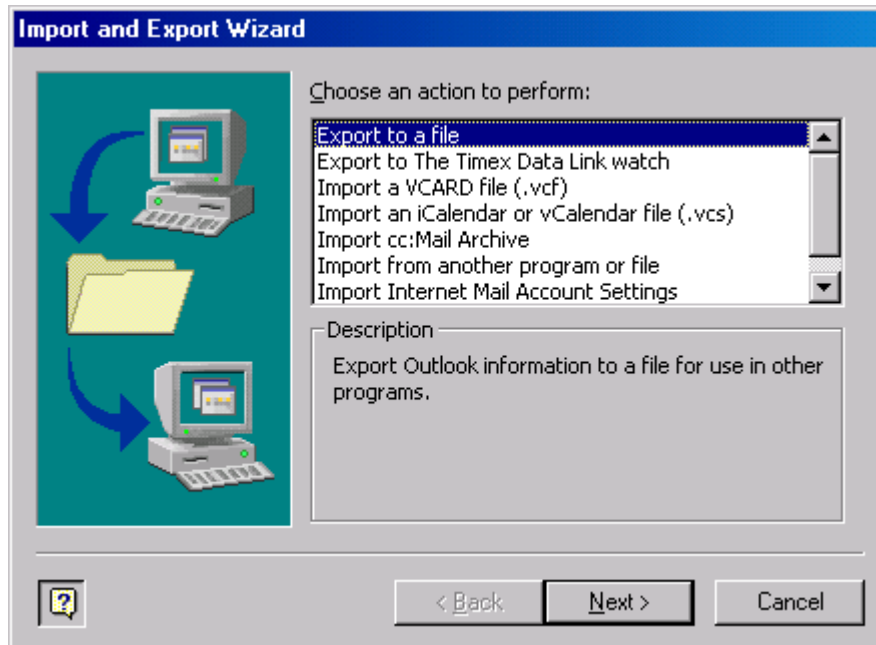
Import and Export Wizard

Choose an action to perform:

Export to a file
Export to The Timex Data Link watch
Import a VCARD file (.vcf)
Import an iCalendar or vCalendar file (.vcs)
Import cc:Mail Archive
Import from another program or file
Import Internet Mail Account Settings

Description

Export Outlook information to a file for use in other programs.

?

< Back
Next >
Cancel